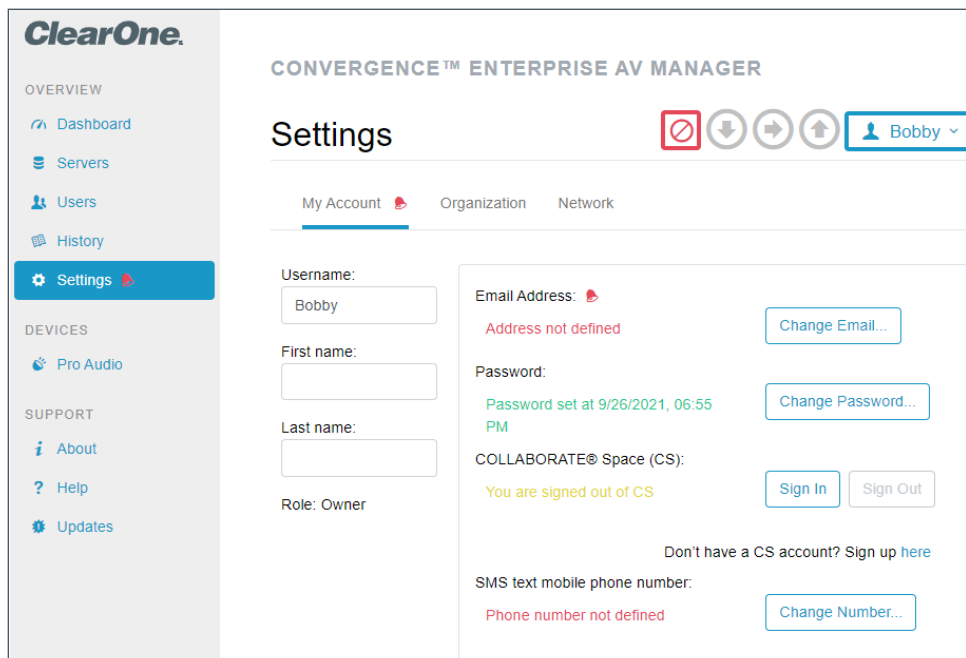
ClearOne.

OVERVIEW

Dashboard

Servers

Users

History

Settings

DEVICES

Pro Audio

SUPPORT

About

Help

Updates

CONVERGENCE™ ENTERPRISE AV MANAGER

Settings

Bobby

My Account

Organization

Network

Username:

Bobby

First name:

Last name:

Role: Owner

Email Address:

Address not defined

Change Email...

Password:

Password set at 9/26/2021, 06:55 PM

Change Password...

COLLABORATE® Space (CS):

You are signed out of CS

Sign In

Sign Out

Don't have a CS account? Sign up here

SMS text mobile phone number:

Phone number not defined

Change Number...